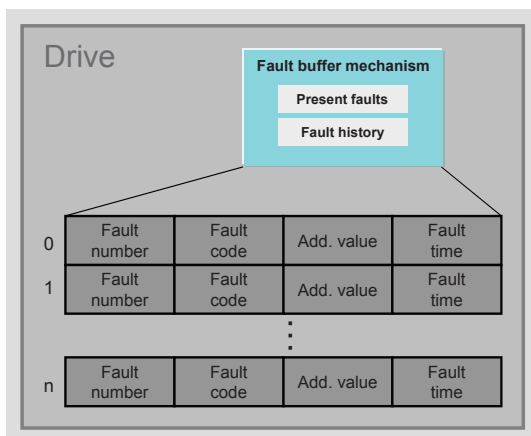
Drive

Fault buffer mechanism

Present faults

Fault history

| | | | | |
|---|---|---|---|---|
| 0 | Fault number | Fault code | Add. value | Fault time |
| 1 | Fault number | Fault code | Add. value | Fault time |
| | : | | | |
| n | Fault number | Fault code | Add. value | Fault time |